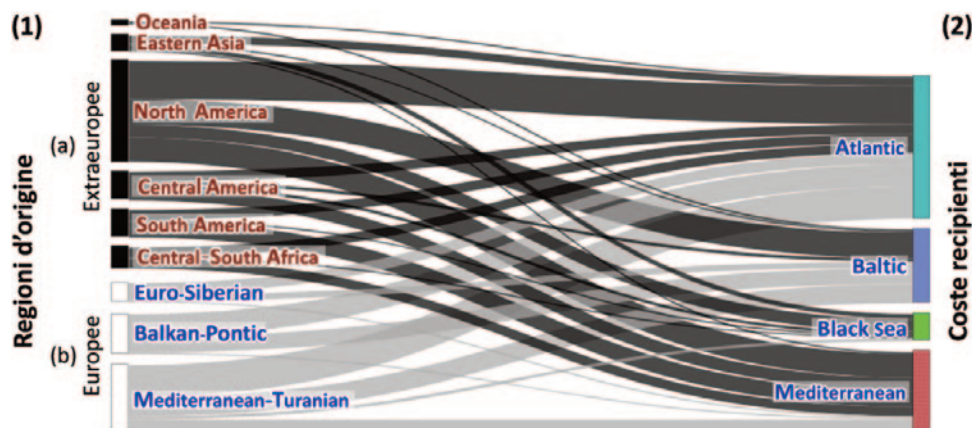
(1)

(2)

Regioni d'origine

(a)

Extraeuropee

(b)

Europee

Oceania

Eastern Asia

North America

Central America

South America

Central-South Africa

Euro-Siberian

Balkan-Pontic

Mediterranean-Turanian

Atlantic

Baltic

Black Sea

Mediterranean

Coste recipienti